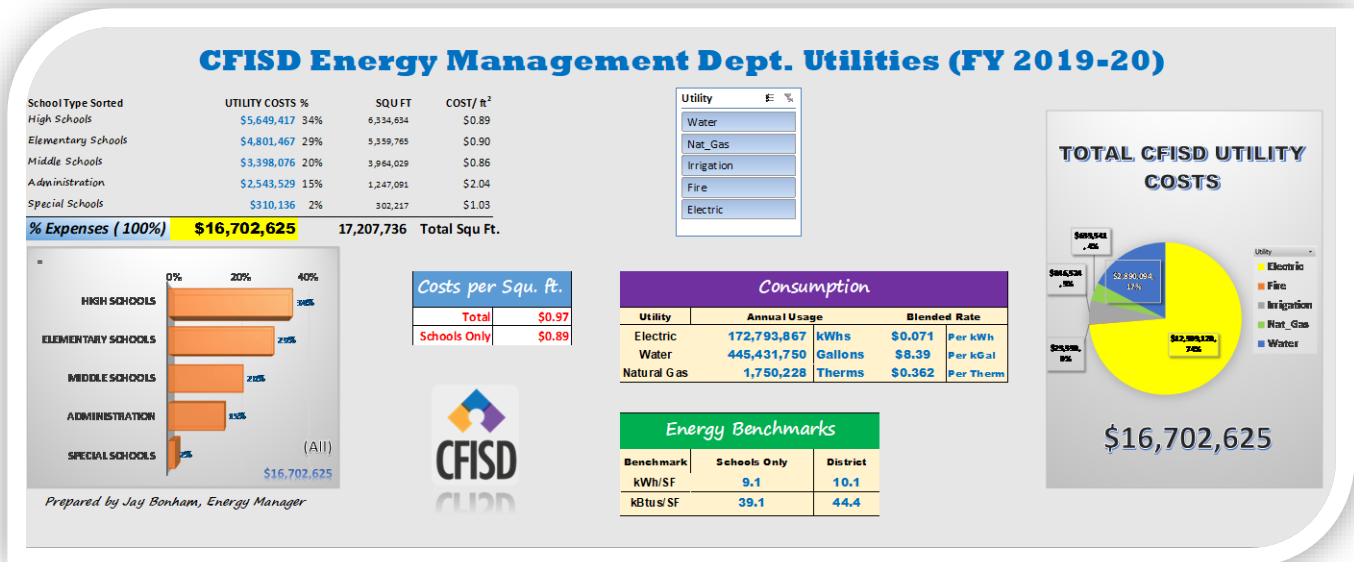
CFISD Energy Management Dept. Utilities (FY 2019-20)

| School Type Sorted | UTILITY COSTS | % | SQU FT | COST/ ft² |
|---|---|---|---|---|
| High Schools | $5,649,417 | 34% | 6,334,634 | $0.89 |
| Elementary Schools | $4,801,467 | 29% | 5,359,765 | $0.90 |
| Middle Schools | $3,398,076 | 20% | 3,964,029 | $0.86 |
| Administration | $2,543,529 | 15% | 1,247,091 | $2.04 |
| Special Schools | $310,136 | 2% | 302,217 | $1.03 |
| % Expenses ( 100%) | $16,702,625 | | 17,207,736 | Total Squ Ft. |

Utility
Water
Nat_Gas
Irrigation
Fire
Electric

TOTAL CFISD UTILITY COSTS

$694,541, 4%
$816,524, 5%
$2,890,094, 17%
$25,950, 0%
$12,309,120, 74%

Utility
Electric
Fire
Irrigation
Nat_Gas
Water

$16,702,625

0% 20% 40%
HIGH SCHOOLS 34%
ELEMENTARY SCHOOLS 29%
MIDDLE SCHOOLS 20%
ADMINISTRATION 15%
SPECIAL SCHOOLS 2%
(All)
$16,702,625

Prepared by Jay Bonham, Energy Manager

| Costs per Squ. ft. | |
|---|---|
| Total | $0.97 |
| Schools Only | $0.89 |

CFISD

Consumption

| Utility | Annual Usage | | Blended Rate | |
|---|---|---|---|---|
| Electric | 172,793,867 | kWhs | $0.071 | Per kWh |
| Water | 445,431,750 | Gallons | $8.39 | Per kGal |
| Natural Gas | 1,750,228 | Therms | $0.362 | Per Therm |

Energy Benchmarks

| Benchmark | Schools Only | District |
|---|---|---|
| kWh/SF | 9.1 | 10.1 |
| kBtus/SF | 39.1 | 44.4 |